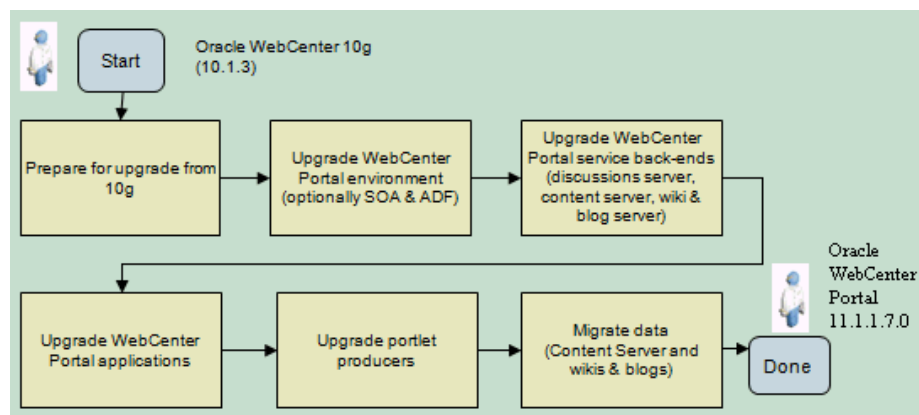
Start

Oracle WebCenter 10g (10.1.3)

Prepare for upgrade from 10g

Upgrade WebCenter Portal environment (optionally SOA & ADF)

Upgrade WebCenter Portal service back-ends (discussions server, content server, wiki & blog server)

Upgrade WebCenter Portal applications

Upgrade portlet producers

Migrate data (Content Server and wikis & blogs)

Done

Oracle WebCenter Portal 11.1.1.7.0